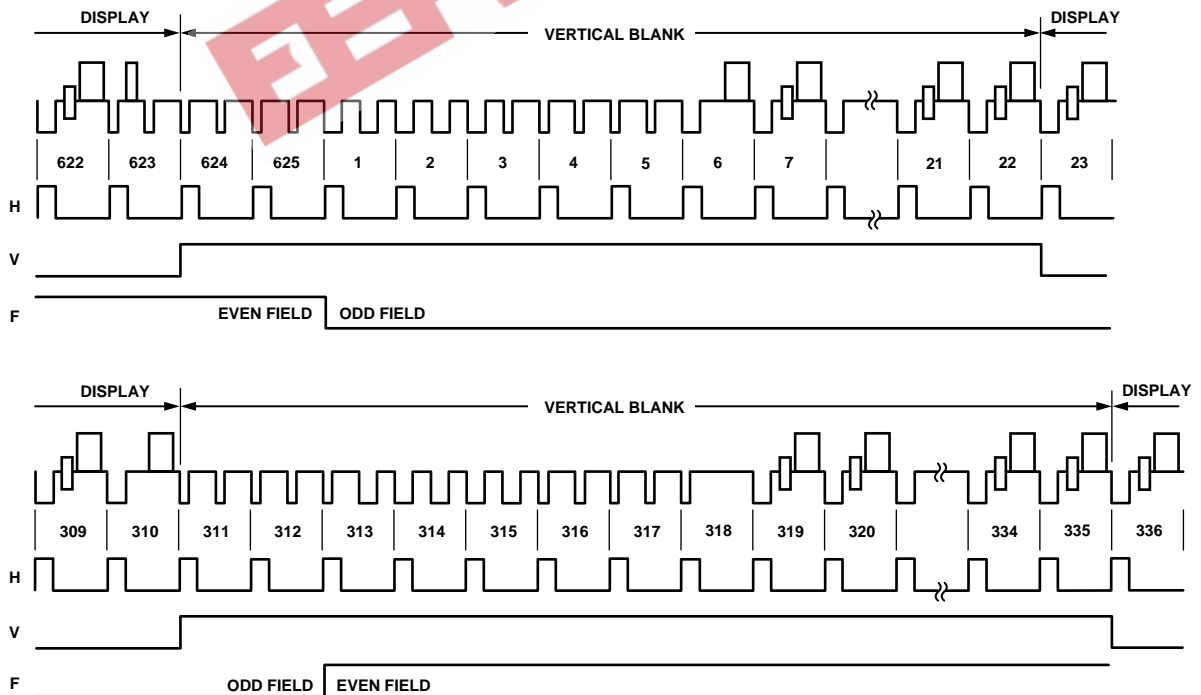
DISPLAY
VERTICAL BLANK
DISPLAY

622 623 624 625 1 2 3 4 5 6 7 21 22 23

H

V

F

EVEN FIELD
ODD FIELD

DISPLAY
VERTICAL BLANK
DISPLAY

309 310 311 312 313 314 315 316 317 318 319 320 334 335 336

H

V

F

ODD FIELD
EVEN FIELD